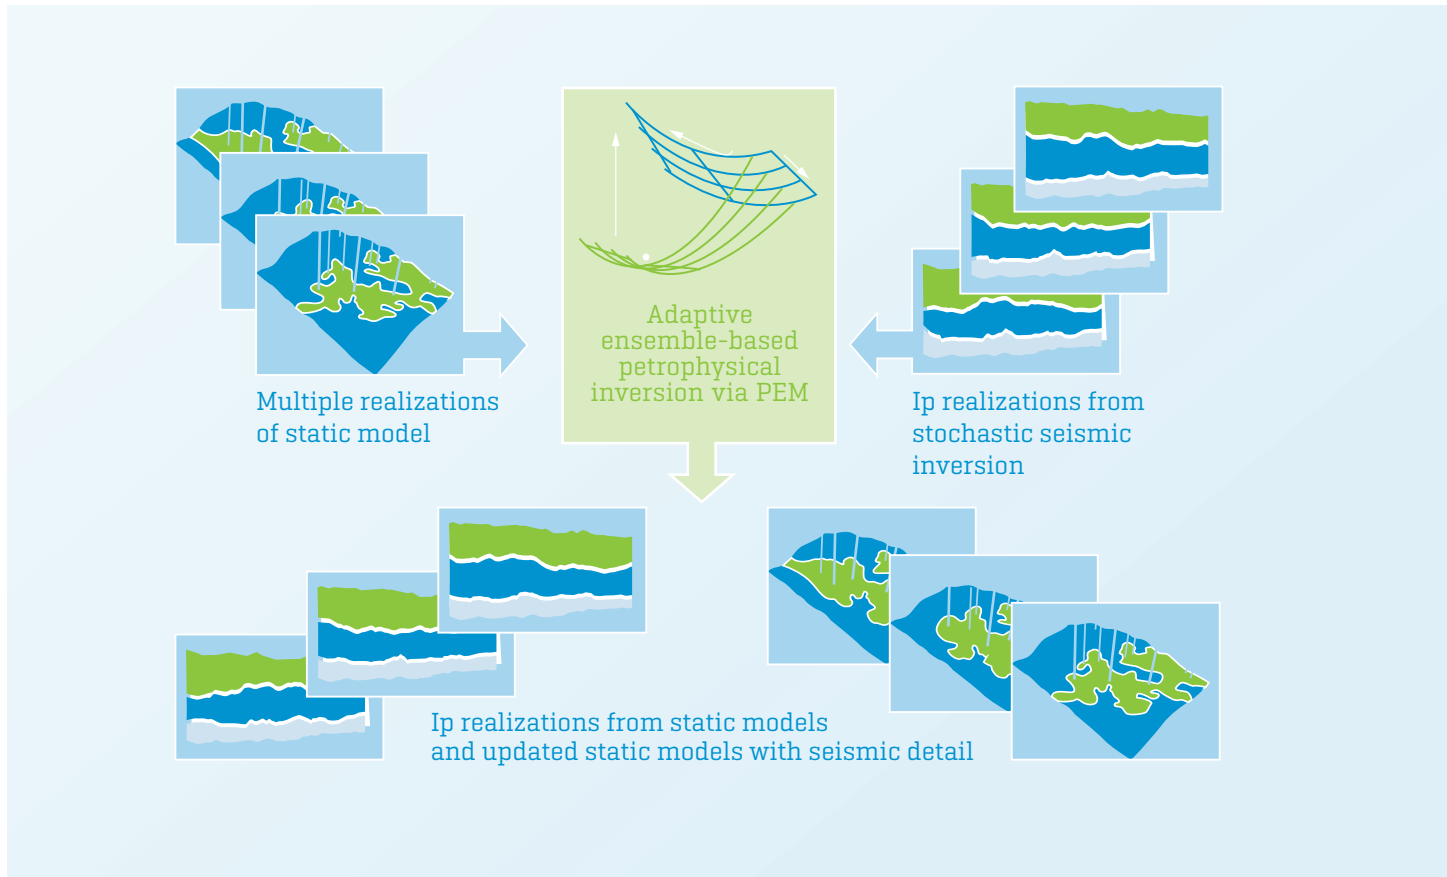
Adaptive ensemble-based petrophysical inversion via PEM

Multiple realizations of static model

Ip realizations from stochastic seismic inversion

Ip realizations from static models and updated static models with seismic detail